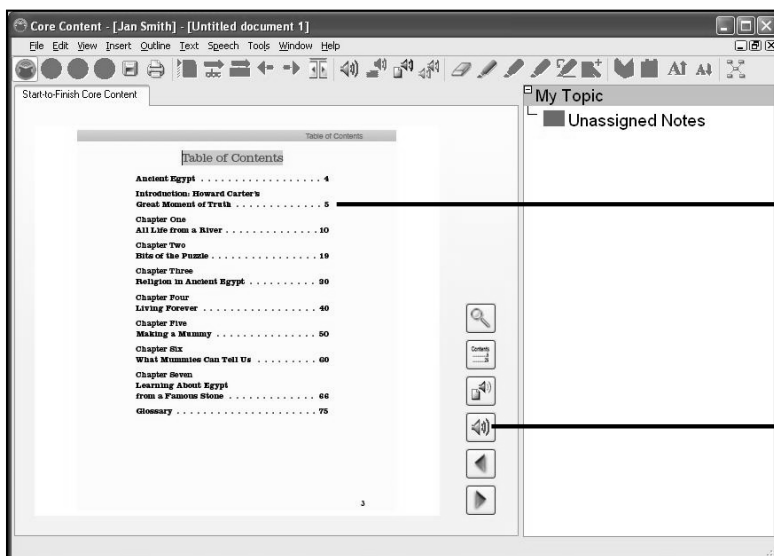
Core Content - [Jan Smith] - [Untitled document 1]

File Edit View Insert Outline Text Speech Tools Window Help

Start-to-Finish Core Content

Table of Contents

Table of Contents

Ancient Egypt . . . . . . . . . . . . . . . . . . 4

Introduction: Howard Carter's Great Moment of Truth . . . . . . . . . . . . 5

Chapter One
All Life from a River . . . . . . . . . . . . . . 10

Chapter Two
Bits of the Puzzle . . . . . . . . . . . . . . . . 19

Chapter Three
Religion in Ancient Egypt . . . . . . . . . . 30

Chapter Four
Living Forever . . . . . . . . . . . . . . . . . 40

Chapter Five
Making a Mummy . . . . . . . . . . . . . . . 50

Chapter Six
What Mummies Can Tell Us . . . . . . . . . 60

Chapter Seven
Learning About Egypt from a Famous Stone . . . . . . . . . . . . . 66

Glossary . . . . . . . . . . . . . . . . . . . . . 75

3

Contents

My Topic

Unassigned Notes